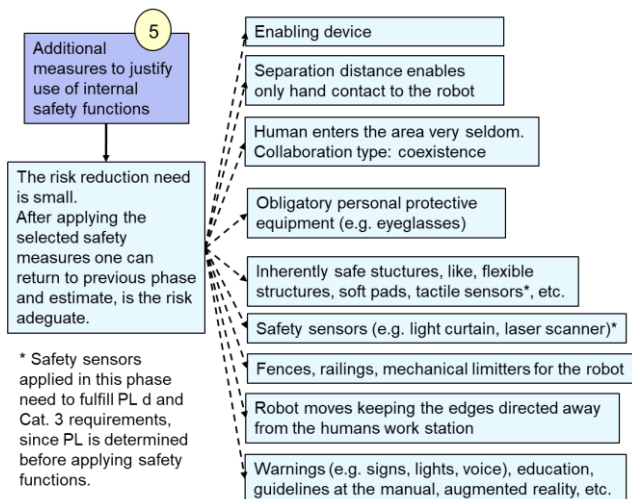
5

Additional measures to justify use of internal safety functions

The risk reduction need is small.
After applying the selected safety measures one can return to previous phase and estimate, is the risk adeguate.

* Safety sensors applied in this phase need to fulfill PL d and Cat. 3 requirements, since PL is determined before applying safety functions.

Enabling device

Separation distance enables only hand contact to the robot

Human enters the area very seldom.
Collaboration type: coexistence

Obligatory personal protective equipment (e.g. eyeglasses)

Inherently safe stuctures, like, flexible structures, soft pads, tactile sensors*, etc.

Safety sensors (e.g. light curtain, laser scanner)*

Fences, railings, mechanical limitters for the robot

Robot moves keeping the edges directed away from the humans work station

Warnings (e.g. signs, lights, voice), education, guidelines at the manual, augmented reality, etc.